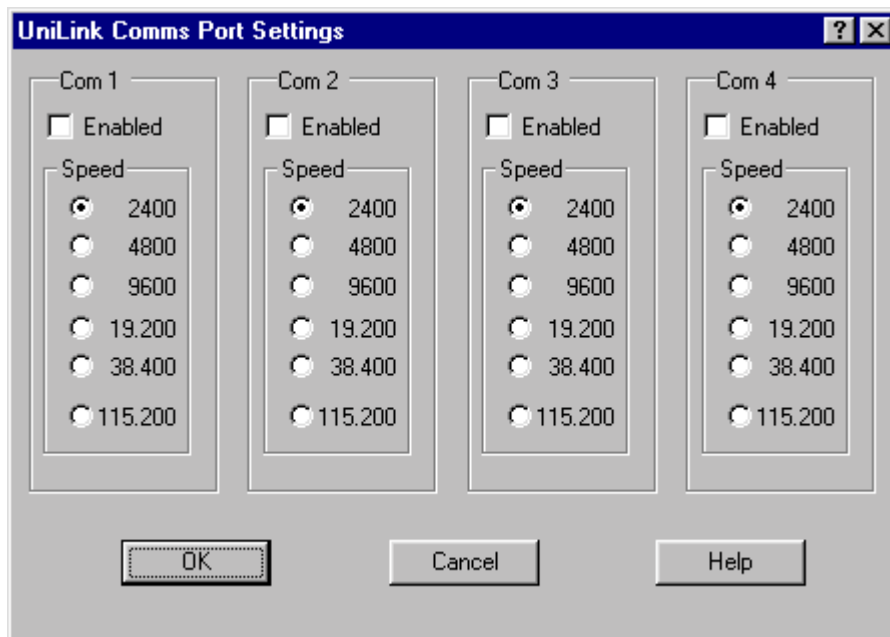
UniLink Comms Port Settings
? X

Com 1
Enabled
Speed
2400
4800
9600
19.200
38.400
115.200

Com 2
Enabled
Speed
2400
4800
9600
19.200
38.400
115.200

Com 3
Enabled
Speed
2400
4800
9600
19.200
38.400
115.200

Com 4
Enabled
Speed
2400
4800
9600
19.200
38.400
115.200

OK
Cancel
Help